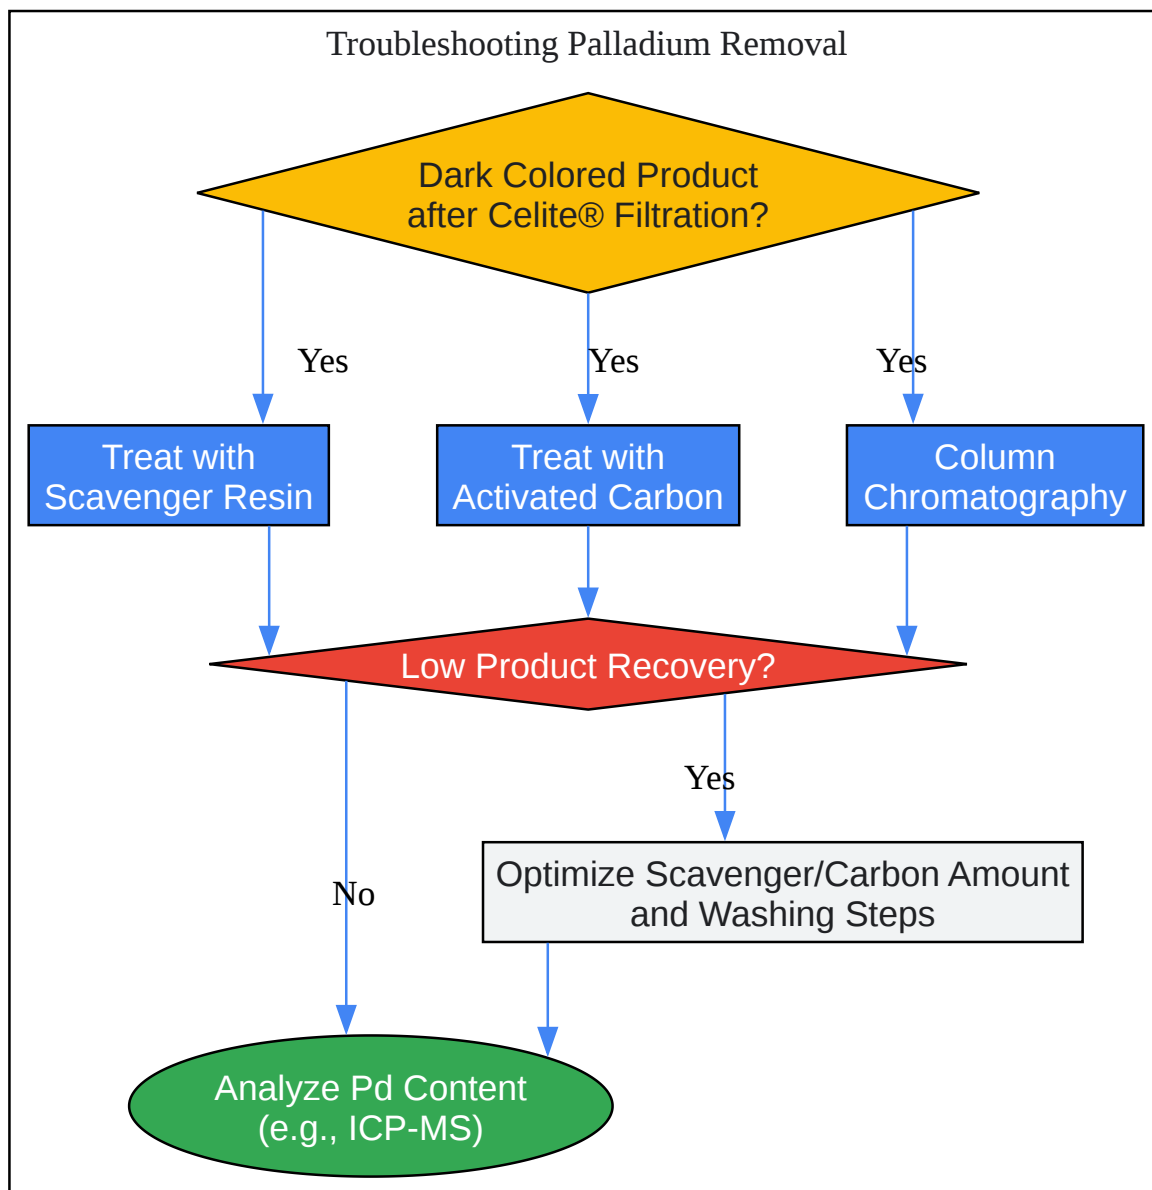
Troubleshooting Palladium Removal

Dark Colored Product
after Celite® Filtration?

Yes

Yes

Yes

Treat with
Scavenger Resin

Treat with
Activated Carbon

Column
Chromatography

Low Product Recovery?

Yes

No

Optimize Scavenger/Carbon Amount
and Washing Steps

Analyze Pd Content
(e.g., ICP-MS)